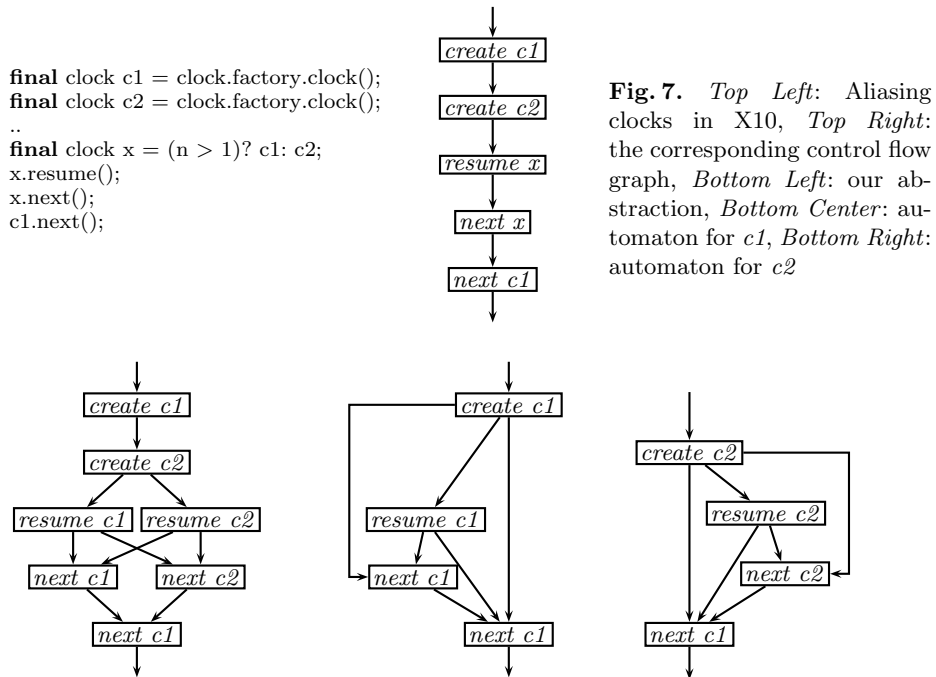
**final** clock c1 = clock.factory.clock();
**final** clock c2 = clock.factory.clock();
..
**final** clock x = (n > 1)? c1: c2;
x.resume();
x.next();
c1.next();

*create c1*
*create c2*
*resume x*
*next x*
*next c1*

**Fig. 7.** *Top Left*: Aliasing clocks in X10, *Top Right*: the corresponding control flow graph, *Bottom Left*: our abstraction, *Bottom Center*: automaton for *c1*, *Bottom Right*: automaton for *c2*

*create c1*
*create c2*
*resume c1*
*resume c2*
*next c1*
*next c2*
*next c1*

*create c1*
*resume c1*
*next c1*
*next c1*

*create c2*
*resume c2*
*next c2*
*next c1*